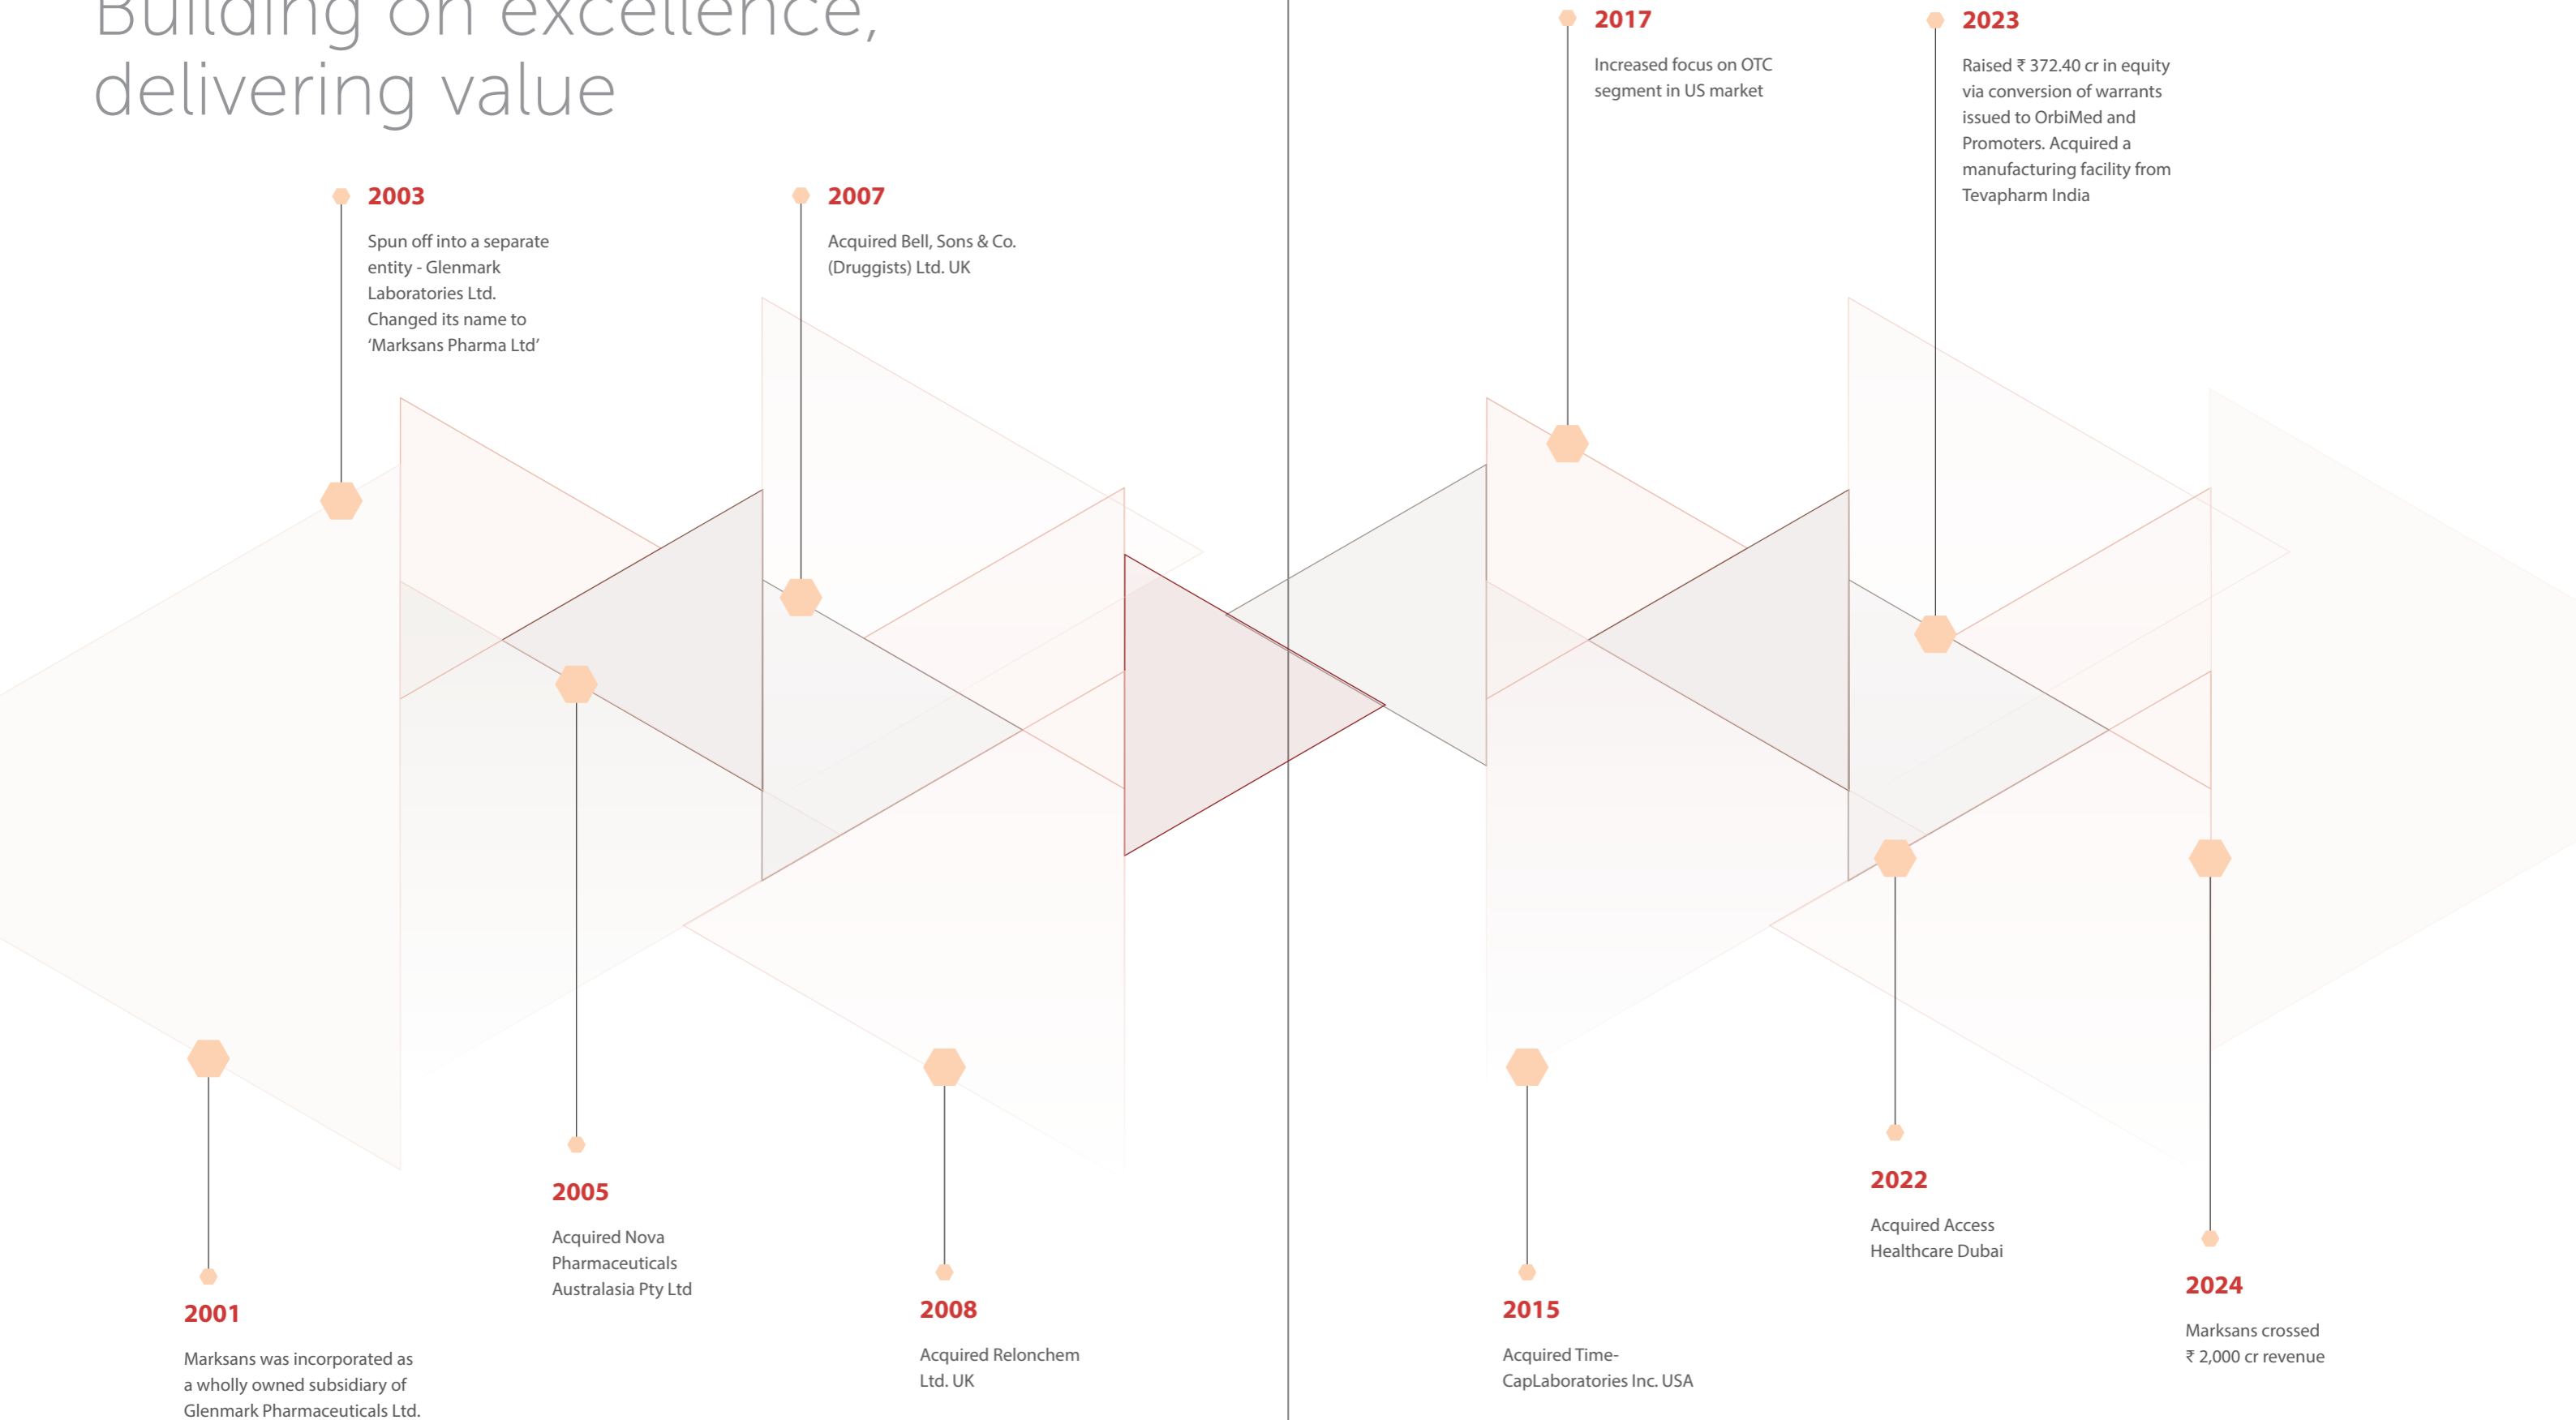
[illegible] delivering value

2003
Spun off into a separate entity - Glenmark Laboratories Ltd. Changed its name to 'Marksans Pharma Ltd'

2007
Acquired Bell, Sons & Co. (Druggists) Ltd. UK

2001
Marksans was incorporated as a wholly owned subsidiary of Glenmark Pharmaceuticals Ltd.

2005
Acquired Nova Pharmaceuticals Australasia Pty Ltd

2008
Acquired Relonchem Ltd. UK

2017
Increased focus on OTC segment in US market

2023
Raised ₹ 372.40 cr in equity via conversion of warrants issued to OrbiMed and Promoters. Acquired a manufacturing facility from Tevapharm India

2015
Acquired Time-CapLaboratories Inc. USA

2022
Acquired Access Healthcare Dubai

2024
Marksans crossed ₹ 2,000 cr revenue